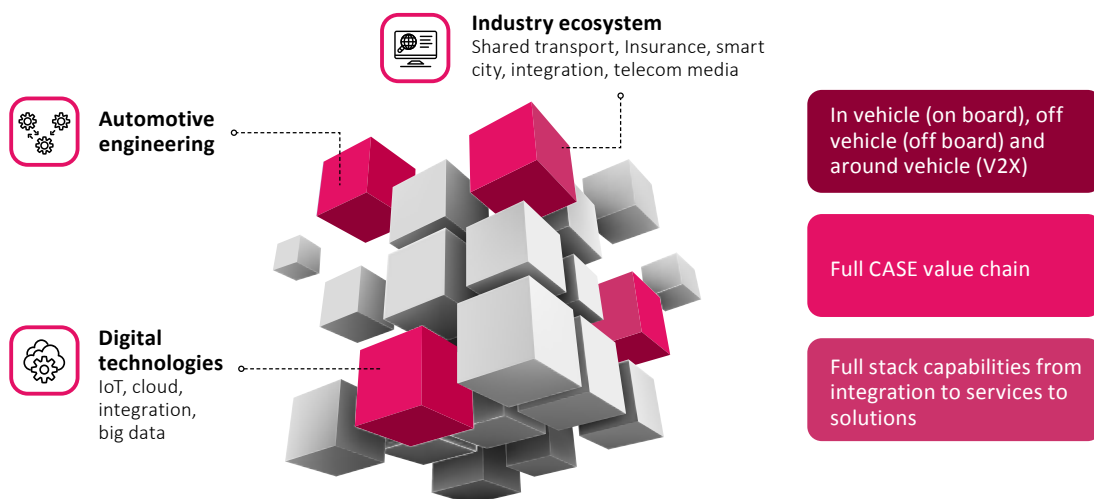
Industry ecosystem
Shared transport, Insurance, smart city, integration, telecom media

Automotive engineering

Digital technologies
IoT, cloud, integration, big data

In vehicle (on board), off vehicle (off board) and around vehicle (V2X)

Full CASE value chain

Full stack capabilities from integration to services to solutions